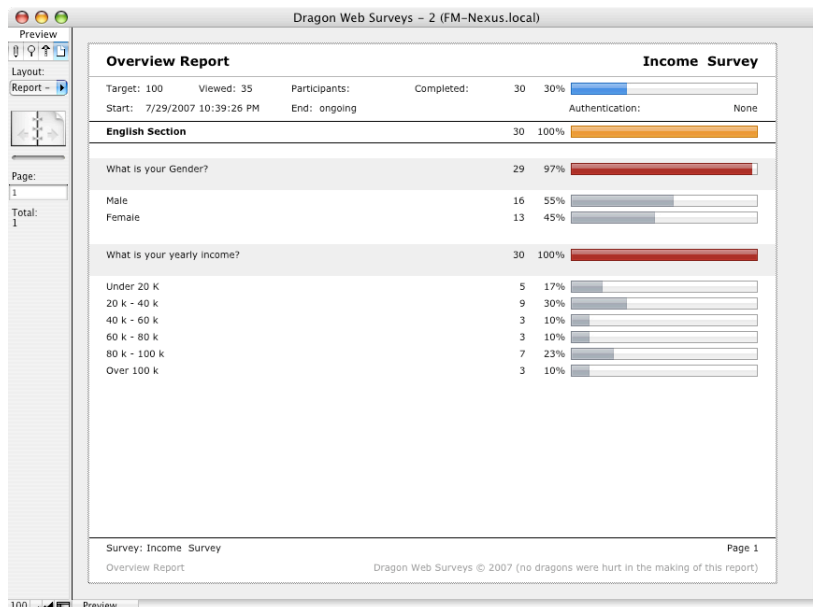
Dragon Web Surveys - 2 (FM-Nexus.local)

Preview

Layout:

Report -

Page:

1

Total:
1

Overview Report

Income Survey

Target: 100 Viewed: 35 Participants: Completed: 30 30%

Start: 7/29/2007 10:39:26 PM End: ongoing Authentication: None

English Section 30 100%

What is your Gender? 29 97%

Male 16 55%
Female 13 45%

What is your yearly income? 30 100%

Under 20 K 5 17%
20 k - 40 k 9 30%
40 k - 60 k 3 10%
60 k - 80 k 3 10%
80 k - 100 k 7 23%
Over 100 k 3 10%

Survey: Income Survey

Page 1

Overview Report

Dragon Web Surveys © 2007 (no dragons were hurt in the making of this report)

100

Preview